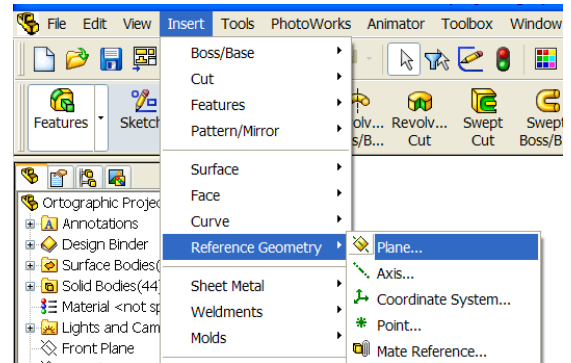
File Edit View Insert Tools PhotoWorks Animator Toolbox Window

Features Sketch

Revolv... Boss/B... Revolv... Cut Swept Cut Swept Boss/B

Boss/Base
Cut
Features
Pattern/Mirror
Surface
Face
Curve
Reference Geometry
Sheet Metal
Weldments
Molds

Plane...
Axis...
Coordinate System...
Point...
Mate Reference...

Ortographic Projec
Annotations
Design Binder
Surface Bodies(
Solid Bodies(44
Material <not sp
Lights and Cam
Front Plane